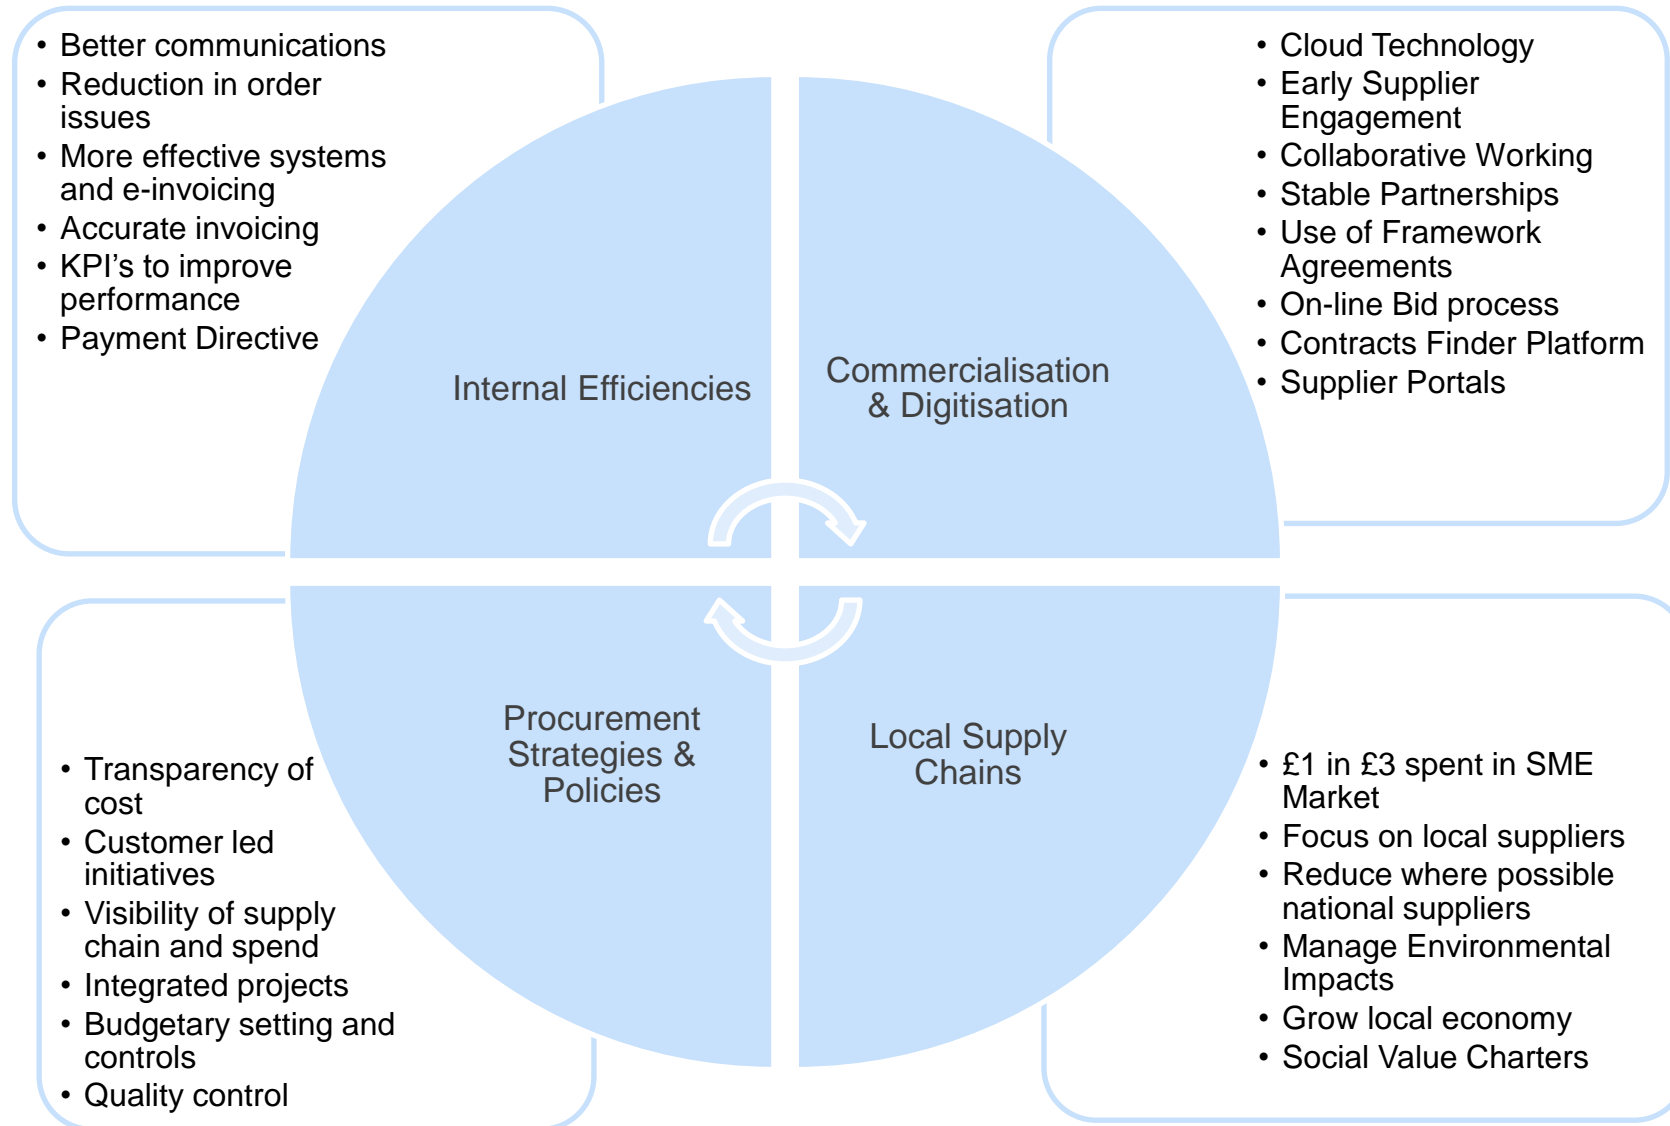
- Better communications
- Reduction in order issues
- More effective systems and e-invoicing
- Accurate invoicing
- KPI’s to improve performance
- Payment Directive

Internal Efficiencies

Commercialisation & Digitisation

- Cloud Technology
- Early Supplier Engagement
- Collaborative Working
- Stable Partnerships
- Use of Framework Agreements
- On-line Bid process
- Contracts Finder Platform
- Supplier Portals

- Transparency of cost
- Customer led initiatives
- Visibility of supply chain and spend
- Integrated projects
- Budgetary setting and controls
- Quality control

Procurement Strategies & Policies

Local Supply Chains

- £1 in £3 spent in SME Market
- Focus on local suppliers
- Reduce where possible national suppliers
- Manage Environmental Impacts
- Grow local economy
- Social Value Charters